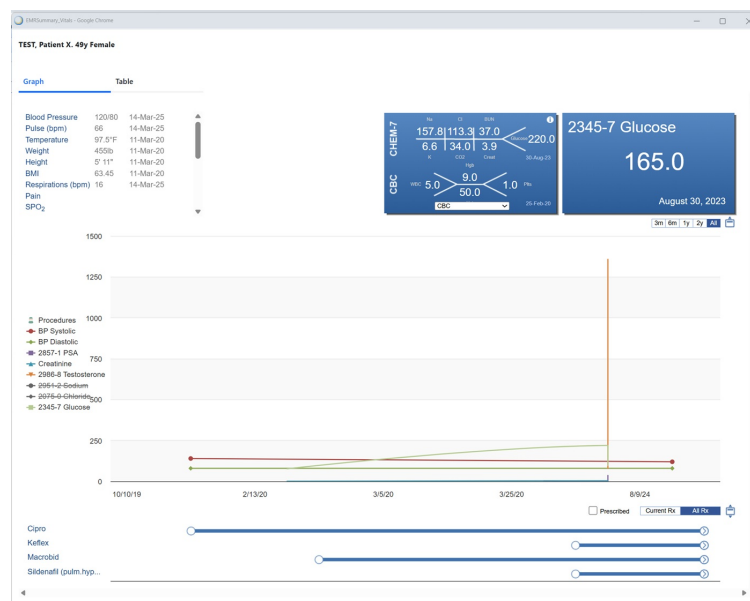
EMRSummary_Vitals - Google Chrome

TEST, Patient X. 49y Female

Graph

Table

| | | |
|---|---|---|
| Blood Pressure | 120/80 | 14-Mar-25 |
| Pulse (bpm) | 66 | 14-Mar-25 |
| Temperature | 97.5°F | 11-Mar-20 |
| Weight | 455lb | 11-Mar-20 |
| Height | 5' 11" | 11-Mar-20 |
| BMI | 63.45 | 11-Mar-20 |
| Respirations (bpm) | 16 | 14-Mar-25 |
| Pain | | |
| SPO$_2$ | | |

CHEM-7

Na Cl BUN

157.8 113.3 37.0

Glucose 220.0

6.6 34.0 3.9

K CO2 Creat

30-Aug-23

CBC

Hgb

WBC 5.0 9.0 1.0 Plts

50.0

Hct

CBC

25-Feb-20

2345-7 Glucose

165.0

August 30, 2023

3m 6m 1y 2y All

1500

1250

1000

750

500

250

0

Procedures
BP Systolic
BP Diastolic
2857-1 PSA
Creatinine
2986-8 Testosterone
2951-2 Sodium
2075-0 Chloride
2345-7 Glucose

10/10/19 2/13/20 3/5/20 3/25/20 8/9/24

Prescribed Current Rx All Rx

Cipro
Keflex
Macrobid
Sildenafil (pulm.hyp...